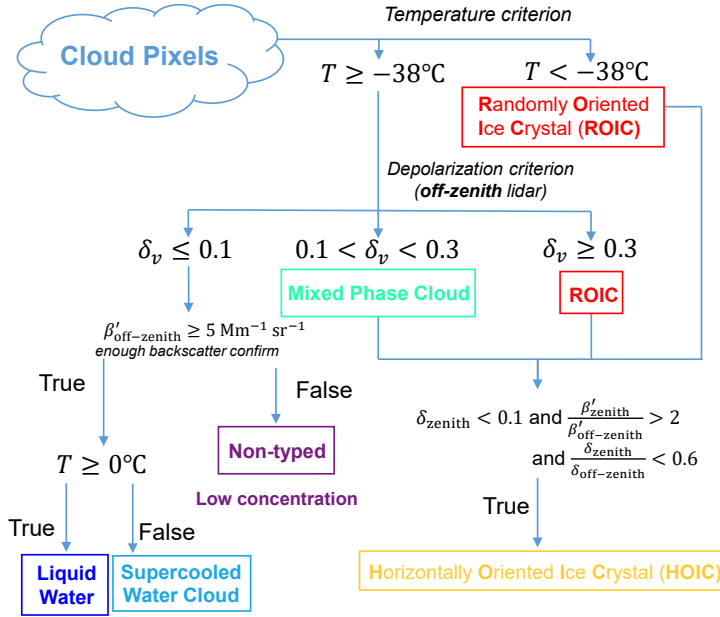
Cloud Pixels

Temperature criterion

$T \geq -38℃$

$T < -38℃$

Randomly Oriented Ice Crystal (ROIC)

Depolarization criterion (off-zenith lidar)

$\delta_v \leq 0.1$

$0.1 < \delta_v < 0.3$

$\delta_v \geq 0.3$

Mixed Phase Cloud

ROIC

$\beta'_{\text{off-zenith}} \geq 5\ \text{Mm}^{-1}\ \text{sr}^{-1}$
enough backscatter confirm

True

False

Non-typed

Low concentration

$\delta_{\text{zenith}} < 0.1$ and $\frac{\beta'_{\text{zenith}}}{\beta'_{\text{off-zenith}}} > 2$
and $\frac{\delta_{\text{zenith}}}{\delta_{\text{off-zenith}}} < 0.6$

True

$T \geq 0℃$

True

False

Liquid Water

Supercooled Water Cloud

Horizontally Oriented Ice Crystal (HOIC)